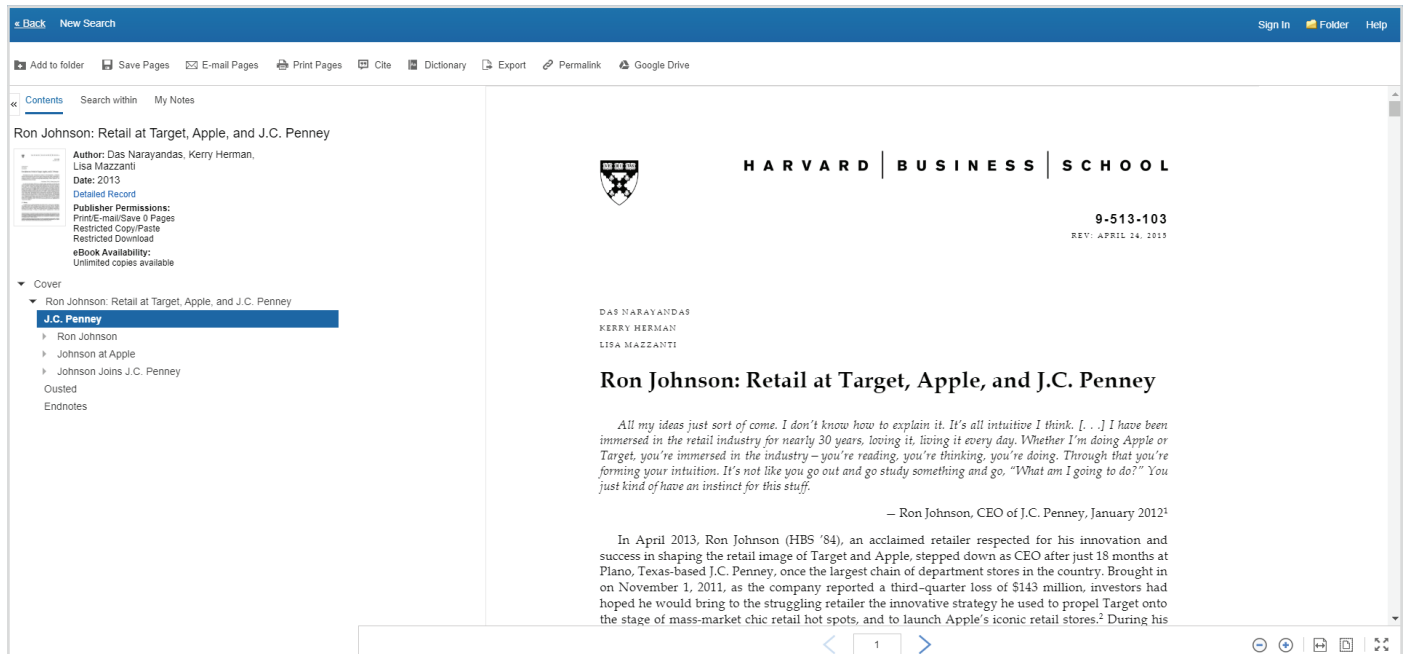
« Back New Search

Sign In Folder Help

Add to folder Save Pages E-mail Pages Print Pages Cite Dictionary Export Permalink Google Drive

« Contents Search within My Notes

Ron Johnson: Retail at Target, Apple, and J.C. Penney

Author: Das Narayandas, Kerry Herman, Lisa Mazzanti
Date: 2013
Detailed Record
Publisher Permissions:
Print/E-mail/Save 0 Pages
Restricted Copy/Paste
Restricted Download
eBook Availability:
Unlimited copies available

Cover
Ron Johnson: Retail at Target, Apple, and J.C. Penney
J.C. Penney
Ron Johnson
Johnson at Apple
Johnson Joins J.C. Penney
Ousted
Endnotes

HARVARD | BUSINESS | SCHOOL

9-513-103
REV: APRIL 24, 2015

DAS NARAYANDAS
KERRY HERMAN
LISA MAZZANTI

Ron Johnson: Retail at Target, Apple, and J.C. Penney

All my ideas just sort of come. I don't know how to explain it. It's all intuitive I think. [. . .] I have been immersed in the retail industry for nearly 30 years, loving it, living it every day. Whether I'm doing Apple or Target, you're immersed in the industry – you're reading, you're thinking, you're doing. Through that you're forming your intuition. It's not like you go out and go study something and go, "What am I going to do?" You just kind of have an instinct for this stuff.

— Ron Johnson, CEO of J.C. Penney, January 2012$^1$

In April 2013, Ron Johnson (HBS '84), an acclaimed retailer respected for his innovation and success in shaping the retail image of Target and Apple, stepped down as CEO after just 18 months at Plano, Texas-based J.C. Penney, once the largest chain of department stores in the country. Brought in on November 1, 2011, as the company reported a third-quarter loss of $143 million, investors had hoped he would bring to the struggling retailer the innovative strategy he used to propel Target onto the stage of mass-market chic retail hot spots, and to launch Apple's iconic retail stores.$^2$ During his

1